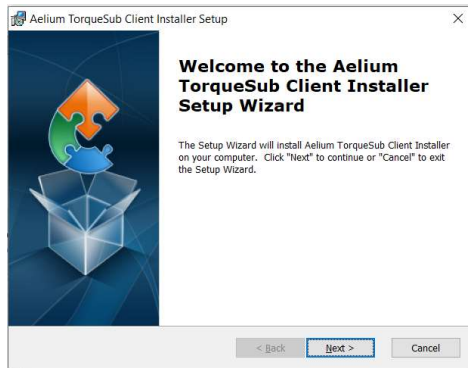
Aelium TorqueSub Client Installer Setup

×

Welcome to the Aelium TorqueSub Client Installer Setup Wizard

The Setup Wizard will install Aelium TorqueSub Client Installer on your computer. Click "Next" to continue or "Cancel" to exit the Setup Wizard.

< Back

Next >

Cancel